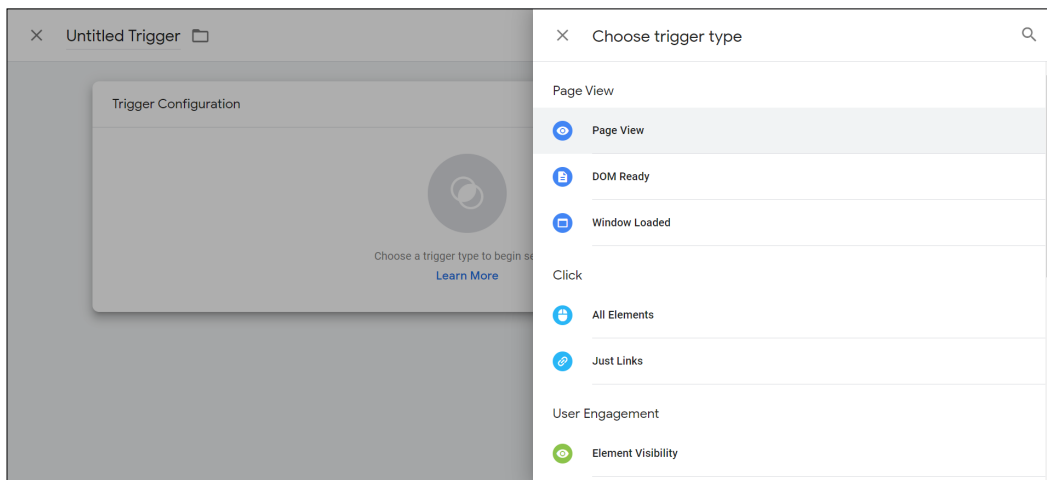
Untitled Trigger

Trigger Configuration

Choose a trigger type to begin se

Learn More

Choose trigger type

Page View

Page View

DOM Ready

Window Loaded

Click

All Elements

Just Links

User Engagement

Element Visibility